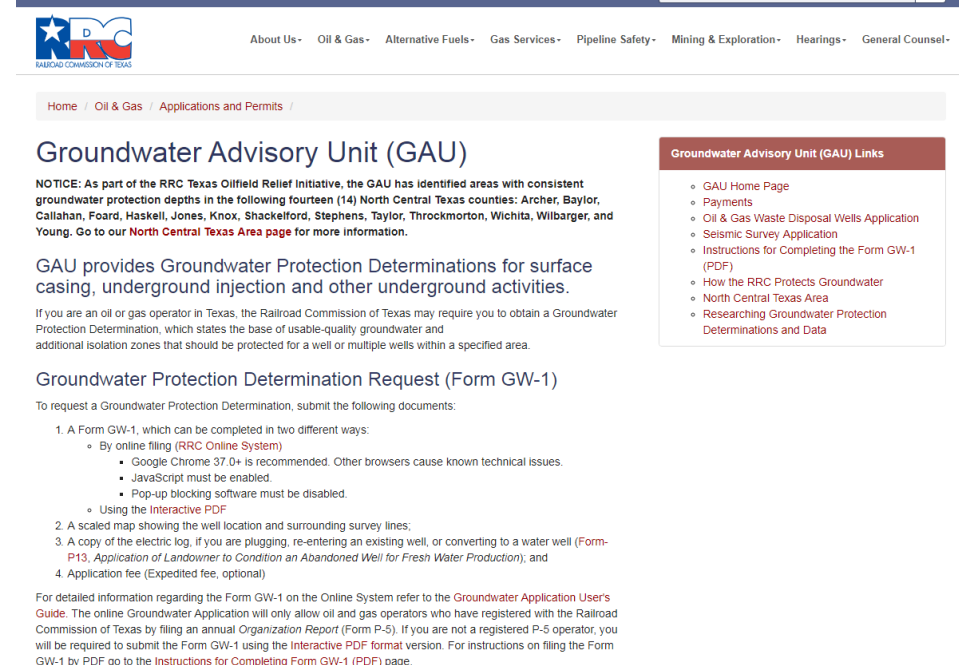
RRC
RAILROAD COMMISSION OF TEXAS

About Us▾ Oil & Gas▾ Alternative Fuels▾ Gas Services▾ Pipeline Safety▾ Mining & Exploration▾ Hearings▾ General Counsel▾

Home / Oil & Gas / Applications and Permits /

Groundwater Advisory Unit (GAU)

NOTICE: As part of the RRC Texas Oilfield Relief Initiative, the GAU has identified areas with consistent groundwater protection depths in the following fourteen (14) North Central Texas counties: Archer, Baylor, Callahan, Foard, Haskell, Jones, Knox, Shackelford, Stephens, Taylor, Throckmorton, Wichita, Wilbarger, and Young. Go to our North Central Texas Area page for more information.

GAU provides Groundwater Protection Determinations for surface casing, underground injection and other underground activities.

If you are an oil or gas operator in Texas, the Railroad Commission of Texas may require you to obtain a Groundwater Protection Determination, which states the base of usable-quality groundwater and additional isolation zones that should be protected for a well or multiple wells within a specified area.

Groundwater Protection Determination Request (Form GW-1)

To request a Groundwater Protection Determination, submit the following documents:

1. A Form GW-1, which can be completed in two different ways:
   ◦ By online filing (RRC Online System)
      ▪ Google Chrome 37.0+ is recommended. Other browsers cause known technical issues.
      ▪ JavaScript must be enabled.
      ▪ Pop-up blocking software must be disabled.
   ◦ Using the Interactive PDF
2. A scaled map showing the well location and surrounding survey lines;
3. A copy of the electric log, if you are plugging, re-entering an existing well, or converting to a water well (Form-P13, Application of Landowner to Condition an Abandoned Well for Fresh Water Production); and
4. Application fee (Expedited fee, optional)

For detailed information regarding the Form GW-1 on the Online System refer to the Groundwater Application User's Guide. The online Groundwater Application will only allow oil and gas operators who have registered with the Railroad Commission of Texas by filing an annual Organization Report (Form P-5). If you are not a registered P-5 operator, you will be required to submit the Form GW-1 using the Interactive PDF format version. For instructions on filing the Form GW-1 by PDF go to the Instructions for Completing Form GW-1 (PDF) page.

Groundwater Advisory Unit (GAU) Links

◦ GAU Home Page
◦ Payments
◦ Oil & Gas Waste Disposal Wells Application
◦ Seismic Survey Application
◦ Instructions for Completing the Form GW-1 (PDF)
◦ How the RRC Protects Groundwater
◦ North Central Texas Area
◦ Researching Groundwater Protection Determinations and Data